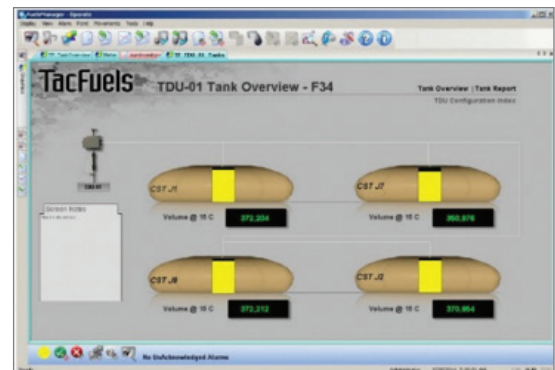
TacFuels TDU-01 Tank Overview - F34

Tank Overview | Tank Report

TDU Configuration Index

TDU-01

Screen Notes

CST J1

Volume @ 15 C 372,204

CST J7

Volume @ 15 C 350,976

CST J8

Volume @ 15 C 373,212

CST J2

Volume @ 15 C 370,964

No Unacknowledged Alarms